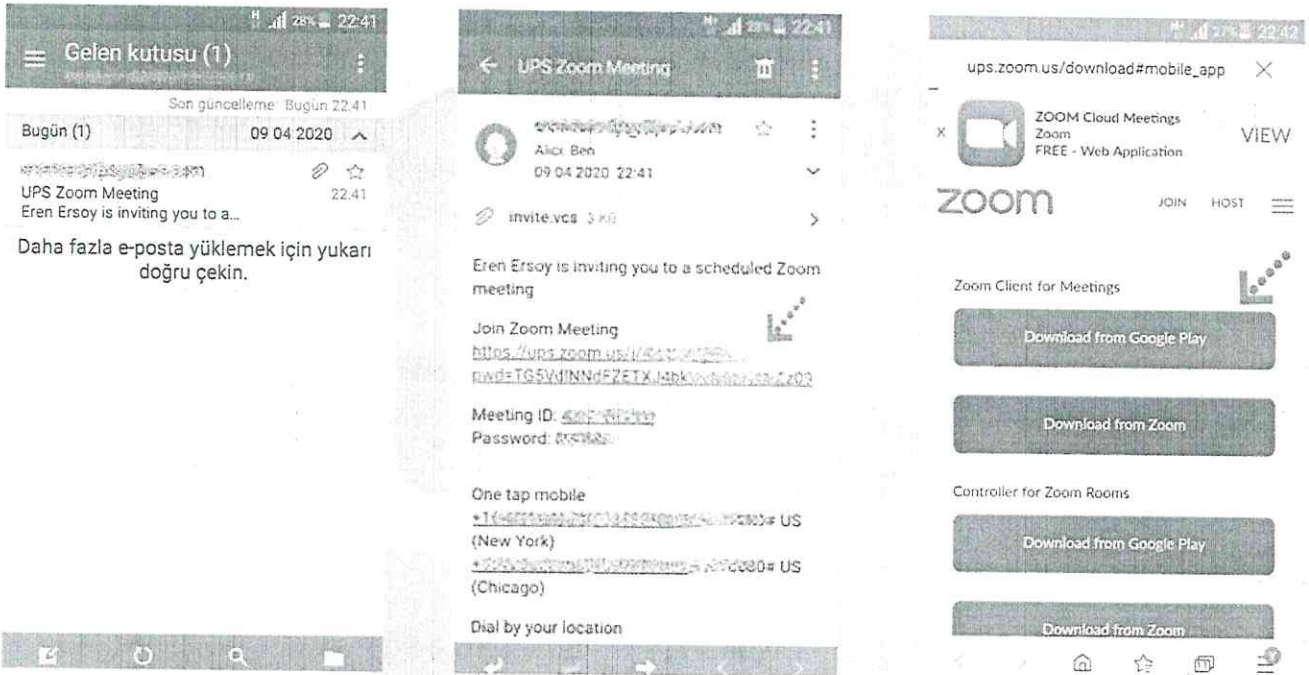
28% 22:41
Gelen kutusu (1)
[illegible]

Son güncelleme: Bugün 22:41
Bugün (1) 09 04 2020
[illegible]
UPS Zoom Meeting 22:41
Eren Ersoy is inviting you to a...

Daha fazla e-posta yüklemek için yukarı doğru çekin.

28% 22:41
UPS Zoom Meeting

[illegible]
Alıcı: Ben
09 04 2020 22:41

invite.vcs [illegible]

Eren Ersoy is inviting you to a scheduled Zoom meeting

Join Zoom Meeting
https://ups.zoom.us/j/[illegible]
pwd=TG5VdINNdFZETXJ4bk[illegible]

Meeting ID: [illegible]
Password: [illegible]

One tap mobile
+1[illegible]# US (New York)
+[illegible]0080# US (Chicago)

Dial by your location

27% 22:42
ups.zoom.us/download#mobile_app

ZOOM Cloud Meetings
Zoom
FREE - Web Application
VIEW

zoom JOIN HOST

Zoom Client for Meetings
Download from Google Play
Download from Zoom

Controller for Zoom Rooms
Download from Google Play
Download from Zoom